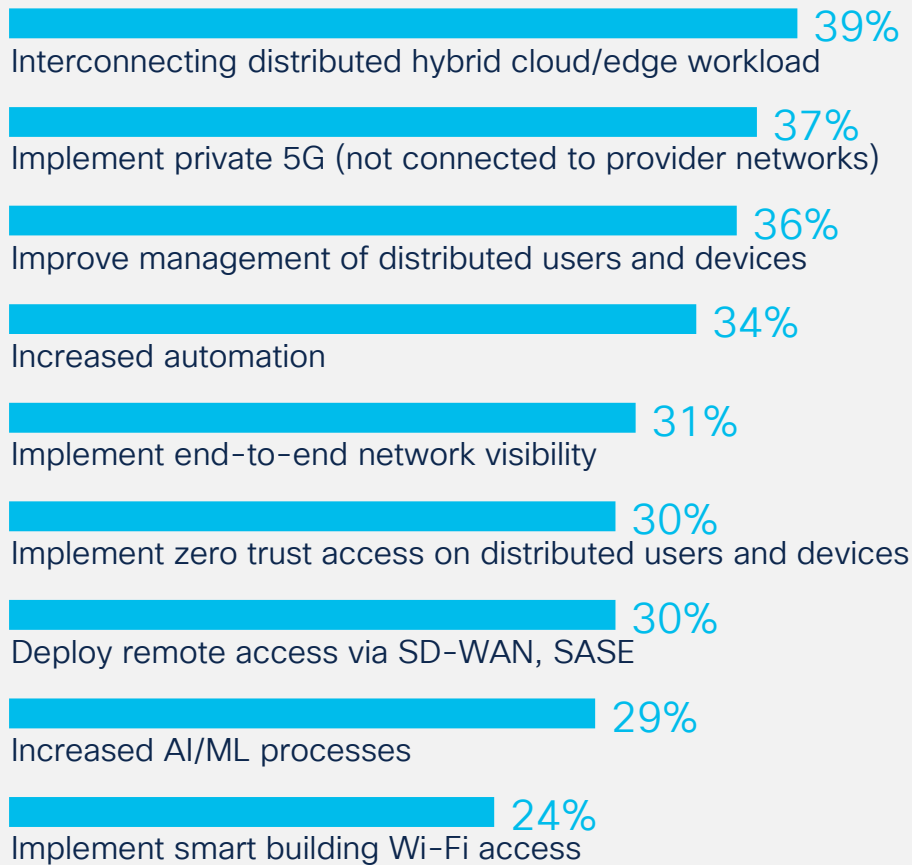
39%
Interconnecting distributed hybrid cloud/edge workload

37%
Implement private 5G (not connected to provider networks)

36%
Improve management of distributed users and devices

34%
Increased automation

31%
Implement end-to-end network visibility

30%
Implement zero trust access on distributed users and devices

30%
Deploy remote access via SD-WAN, SASE

29%
Increased AI/ML processes

24%
Implement smart building Wi-Fi access